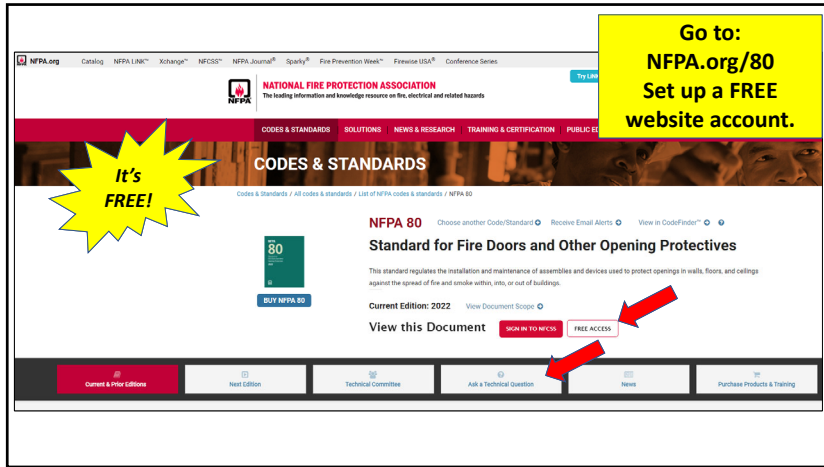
NFPA.org Catalog NFPA LiNK™ Xchange™ NFCSS™ NFPA Journal® Sparky® Fire Prevention Week™ Firewise USA® Conference Series

Try LiNK

Go to:
NFPA.org/80
Set up a FREE
website account.

NFPA

NATIONAL FIRE PROTECTION ASSOCIATION
The leading information and knowledge resource on fire, electrical and related hazards

CODES & STANDARDS SOLUTIONS NEWS & RESEARCH TRAINING & CERTIFICATION PUBLIC ED

CODES & STANDARDS

It's FREE!

Codes & Standards / All codes & standards / List of NFPA codes & standards / NFPA 80

NFPA 80

BUY NFPA 80

NFPA 80 Choose another Code/Standard Receive Email Alerts View in CodeFinder™

Standard for Fire Doors and Other Opening Protectives

This standard regulates the installation and maintenance of assemblies and devices used to protect openings in walls, floors, and ceilings against the spread of fire and smoke within, into, or out of buildings.

Current Edition: 2022 View Document Scope

View this Document SIGN IN TO NFCSS FREE ACCESS

Current & Prior Editions | Next Edition | Technical Committee | Ask a Technical Question | News | Purchase Products & Training